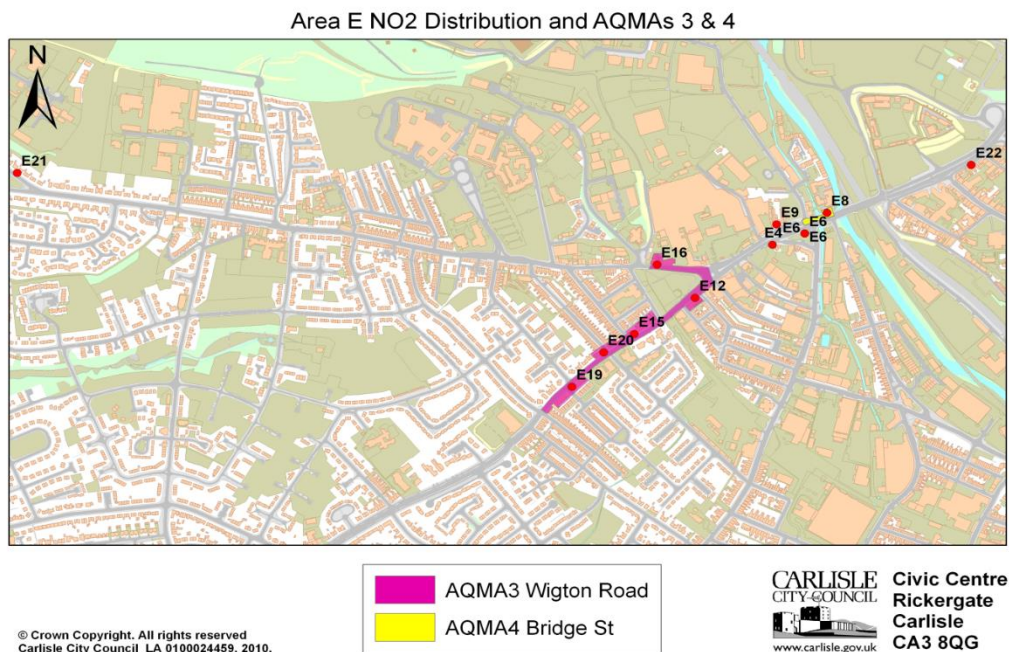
Area E NO2 Distribution and AQMAs 3 & 4

N

E21

E22

E8

E9

E6

E6

E4

E6

E16

E12

E15

E20

E19

AQMA3 Wigton Road

AQMA4 Bridge St

© Crown Copyright. All rights reserved
Carlisle City Council LA 0100024459. 2010.

CARLISLE
CITY·COUNCIL
www.carlisle.gov.uk

Civic Centre
Rickergate
Carlisle
CA3 8QG